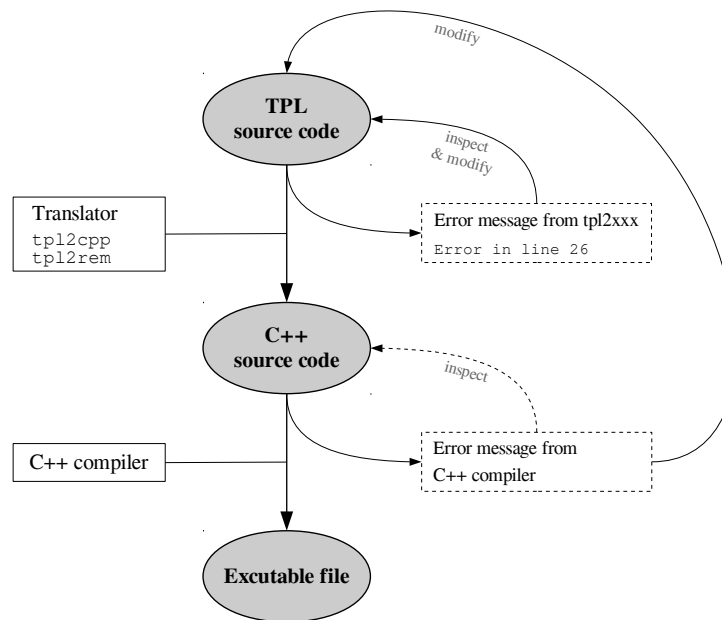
modify

TPL source code

inspect & modify

Translator
tpl2cpp
tpl2rem

Error message from tpl2xxx
Error in line 26

C++ source code

inspect

C++ compiler

Error message from C++ compiler

Excutable file